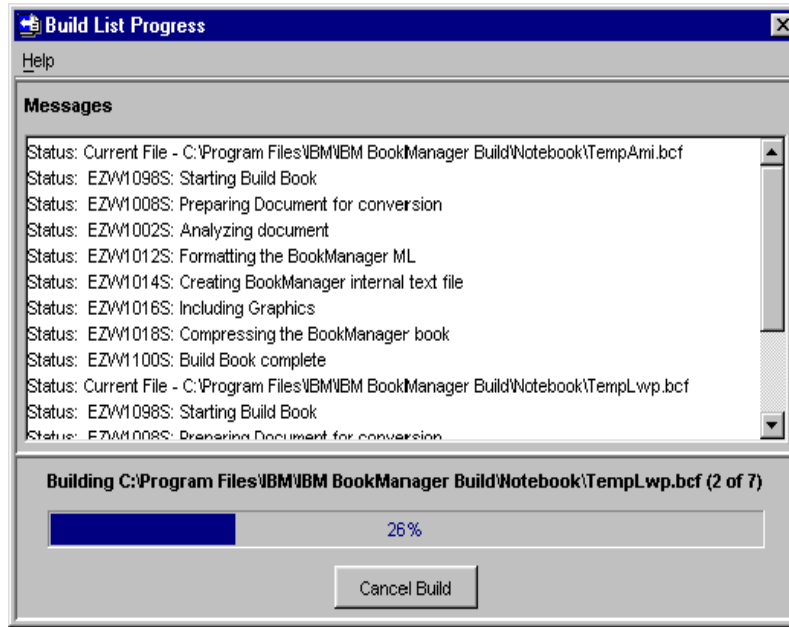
Build List Progress

Help

Messages

Status: Current File - C:\Program Files\IBM\IBM BookManager Build\Notebook\TempAmi.bcf
Status: EZW1098S: Starting Build Book
Status: EZW1008S: Preparing Document for conversion
Status: EZW1002S: Analyzing document
Status: EZW1012S: Formatting the BookManager ML
Status: EZW1014S: Creating BookManager internal text file
Status: EZW1016S: Including Graphics
Status: EZW1018S: Compressing the BookManager book
Status: EZW1100S: Build Book complete
Status: Current File - C:\Program Files\IBM\IBM BookManager Build\Notebook\TempLwp.bcf
Status: EZW1098S: Starting Build Book
Status: EZW1008S: Preparing Document for conversion

Building C:\Program Files\IBM\IBM BookManager Build\Notebook\TempLwp.bcf (2 of 7)

26%

Cancel Build